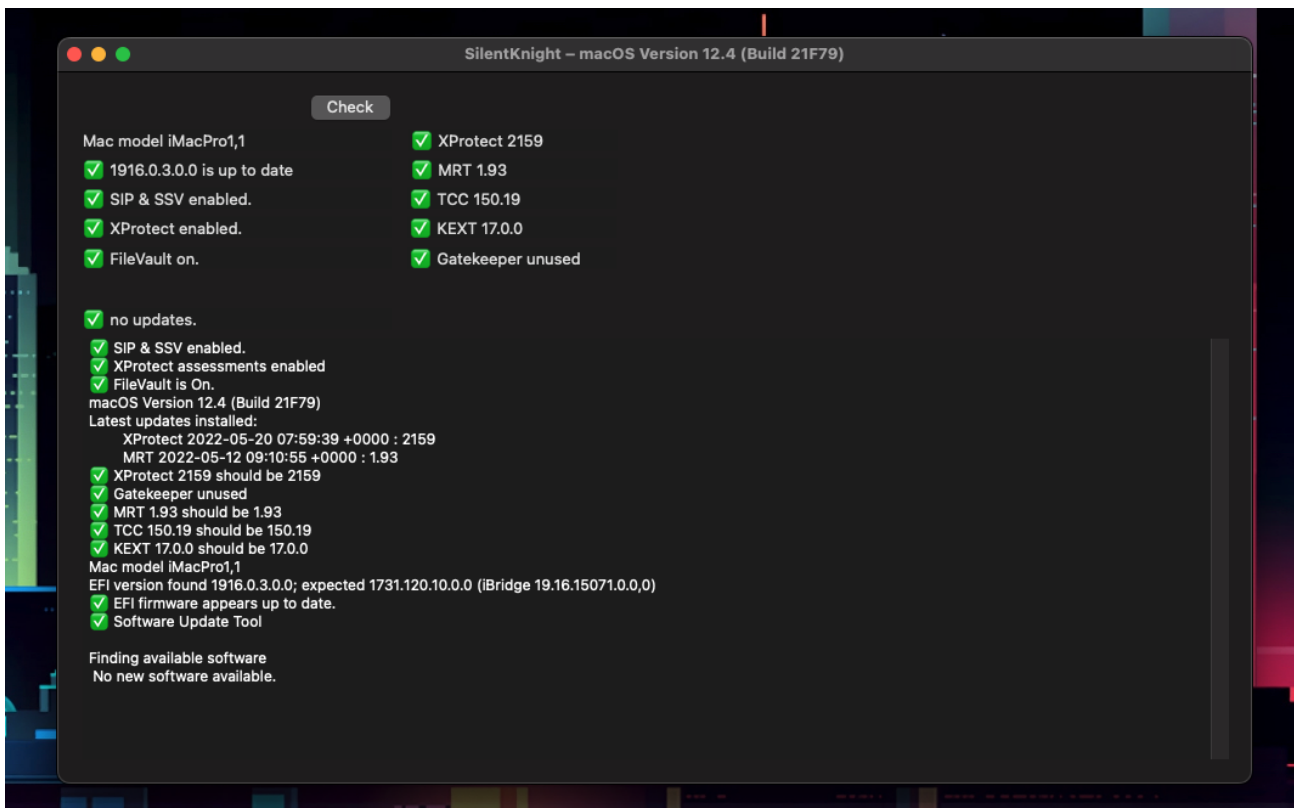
SilentKnight – macOS Version 12.4 (Build 21F79)

Check

Mac model iMacPro1,1
✅ 1916.0.3.0.0 is up to date
✅ SIP & SSV enabled.
✅ XProtect enabled.
✅ FileVault on.

✅ XProtect 2159
✅ MRT 1.93
✅ TCC 150.19
✅ KEXT 17.0.0
✅ Gatekeeper unused

✅ no updates.

✅ SIP & SSV enabled.
✅ XProtect assessments enabled
✅ FileVault is On.
macOS Version 12.4 (Build 21F79)
Latest updates installed:
XProtect 2022-05-20 07:59:39 +0000 : 2159
MRT 2022-05-12 09:10:55 +0000 : 1.93
✅ XProtect 2159 should be 2159
✅ Gatekeeper unused
✅ MRT 1.93 should be 1.93
✅ TCC 150.19 should be 150.19
✅ KEXT 17.0.0 should be 17.0.0
Mac model iMacPro1,1
EFI version found 1916.0.3.0.0; expected 1731.120.10.0.0 (iBridge 19.16.15071.0.0,0)
✅ EFI firmware appears up to date.
✅ Software Update Tool

Finding available software
No new software available.